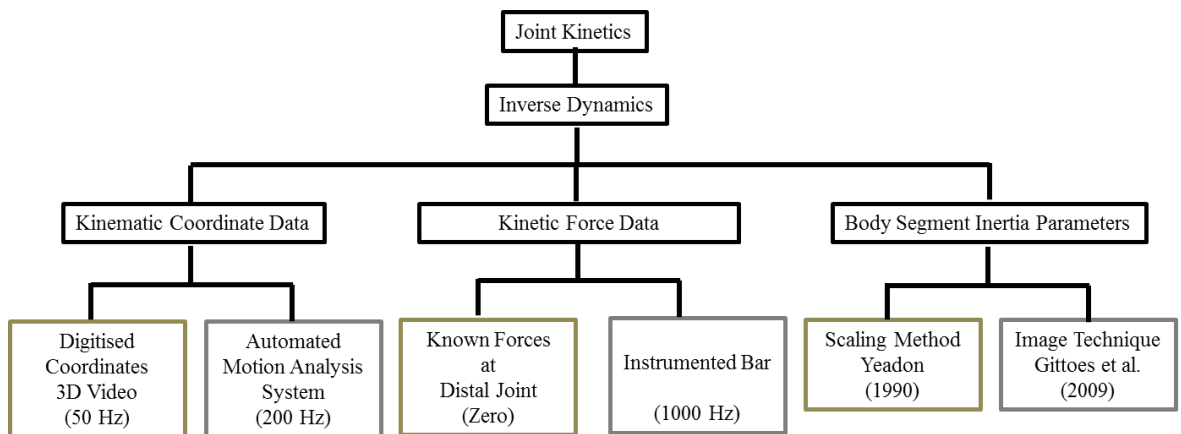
Joint Kinetics

Inverse Dynamics

Kinematic Coordinate Data

Kinetic Force Data

Body Segment Inertia Parameters

Digitised Coordinates 3D Video (50 Hz)

Automated Motion Analysis System (200 Hz)

Known Forces at Distal Joint (Zero)

Instrumented Bar (1000 Hz)

Scaling Method Yeadon (1990)

Image Technique Gittoes et al. (2009)